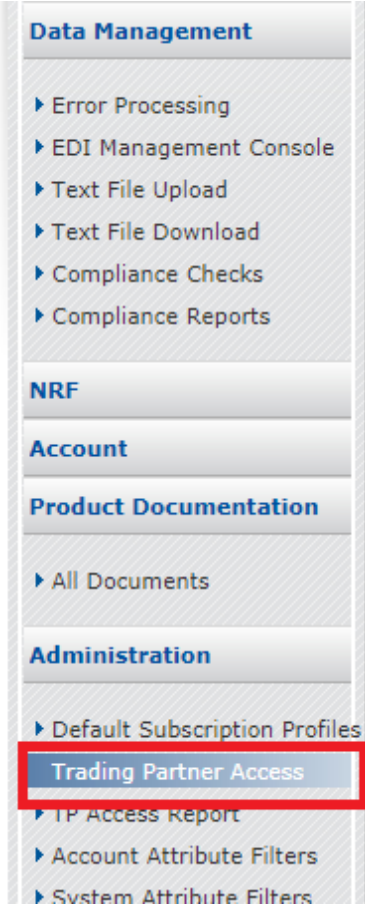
Data Management

Error Processing
EDI Management Console
Text File Upload
Text File Download
Compliance Checks
Compliance Reports

NRF

Account

Product Documentation

All Documents

Administration

Default Subscription Profiles
Trading Partner Access
TP Access Report
Account Attribute Filters
System Attribute Filters